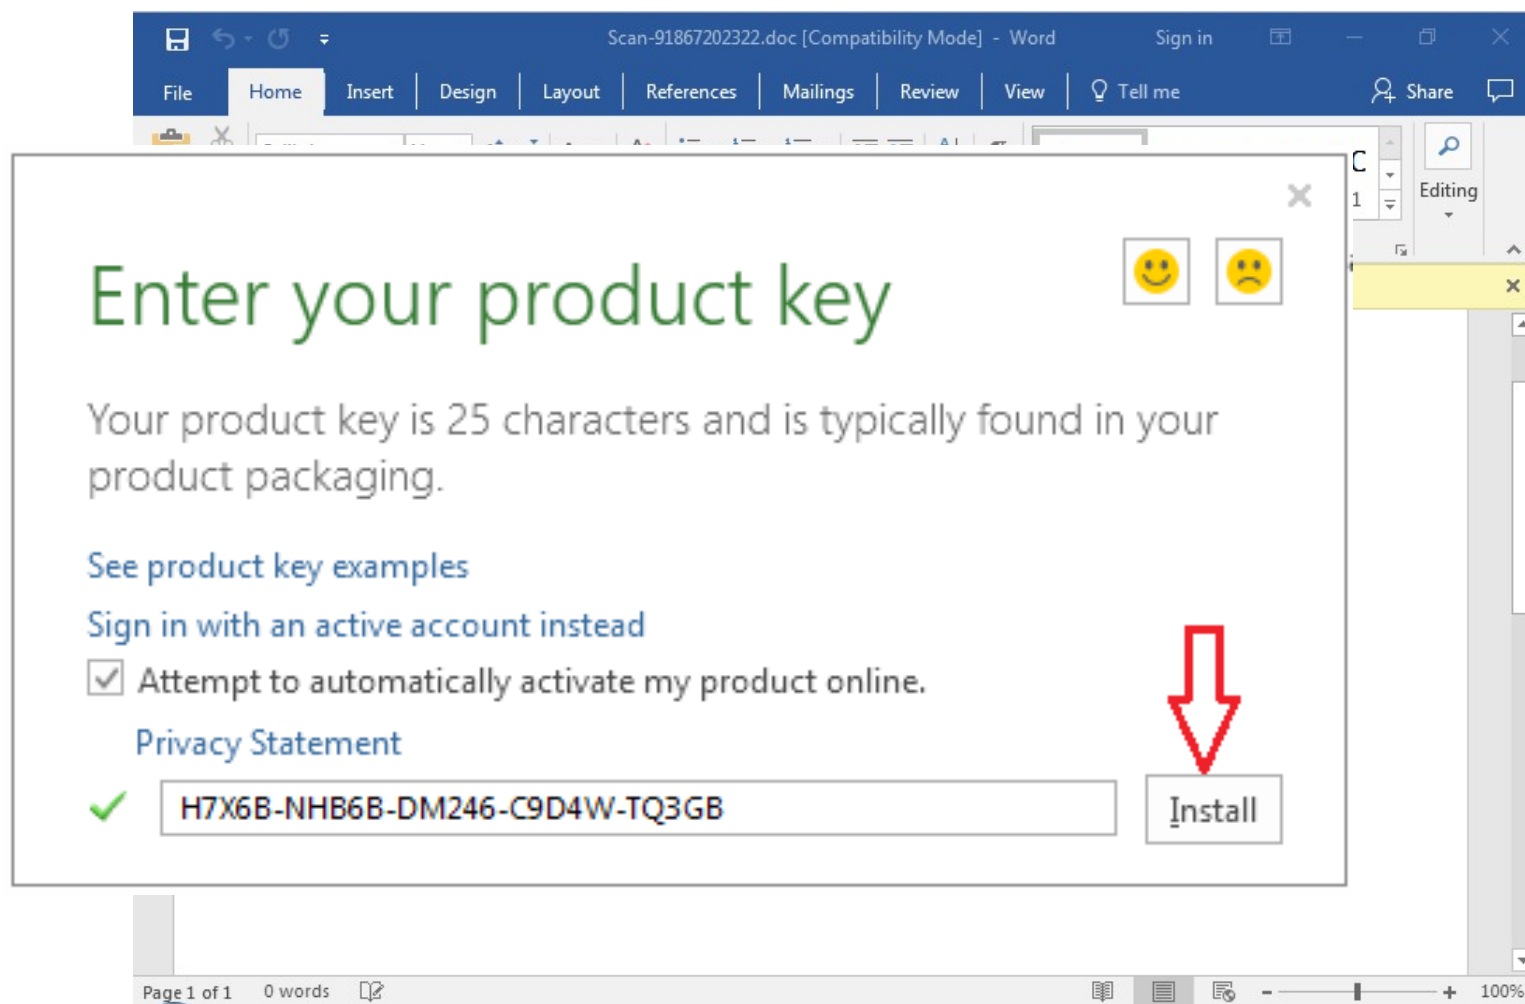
Scan-91867202322.doc [Compatibility Mode] - Word

Sign in

File Home Insert Design Layout References Mailings Review View Tell me Share

Editing

Enter your product key

Your product key is 25 characters and is typically found in your product packaging.

See product key examples

Sign in with an active account instead

Attempt to automatically activate my product online.

Privacy Statement

H7X6B-NHB6B-DM246-C9D4W-TQ3GB

Install

Page 1 of 1 0 words

100%